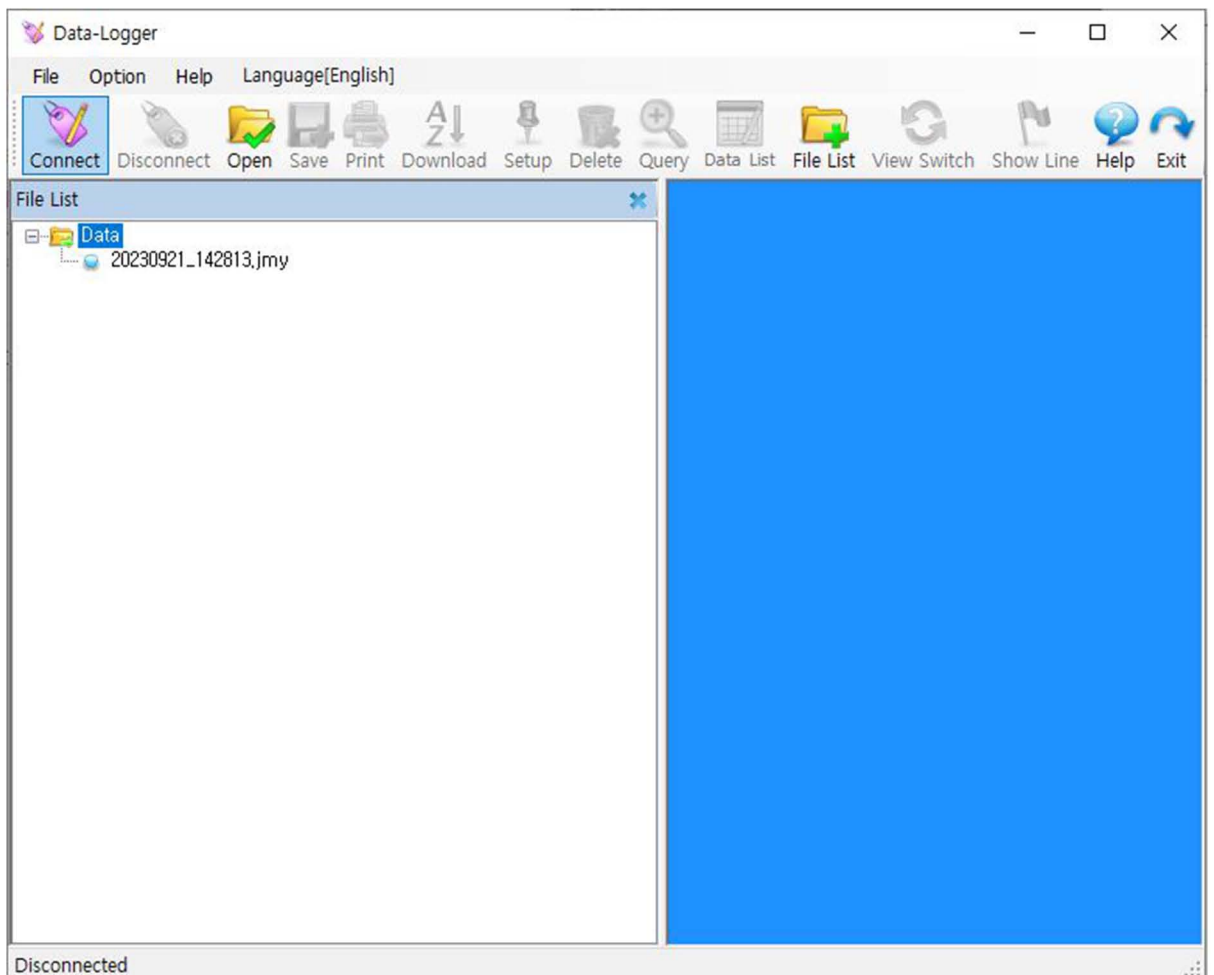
Data-Logger

File Option Help Language[English]

Connect Disconnect Open Save Print Download Setup Delete Query Data List File List View Switch Show Line Help Exit

File List

Data
20230921_142813.jmy

Disconnected